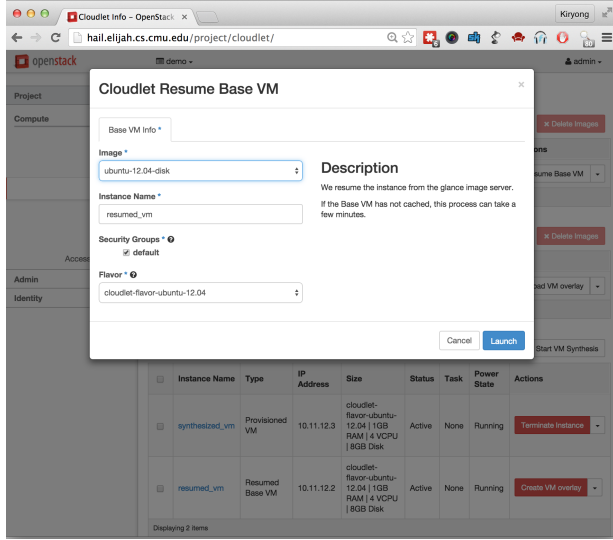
Cloudlet Info – OpenStack ×

Kiryong

hail.elijah.cs.cmu.edu/project/cloudlet/

openstack

demo

admin

Project

Compute

Access

Admin

Identity

Delete Images

ons

sume Base VM

Delete Images

ed VM overlay

Start VM Synthesis

Cloudlet Resume Base VM

×

Base VM Info *

Image *

ubuntu-12.04-disk

Instance Name *

resumed_vm

Security Groups *

default

Flavor *

cloudlet-flavor-ubuntu-12.04

Description

We resume the instance from the glance image server.

If the Base VM has not cached, this process can take a few minutes.

Cancel

Launch

| | Instance Name | Type | IP Address | Size | Status | Task | Power State | Actions |
|---|---|---|---|---|---|---|---|---|
| | synthesized_vm | Provisioned VM | 10.11.12.3 | cloudlet-flavor-ubuntu-12.04 \| 1GB RAM \| 4 VCPU \| 8GB Disk | Active | None | Running | Terminate Instance |
| | resumed_vm | Resumed Base VM | 10.11.12.2 | cloudlet-flavor-ubuntu-12.04 \| 1GB RAM \| 4 VCPU \| 8GB Disk | Active | None | Running | Create VM overlay |

Displaying 2 items